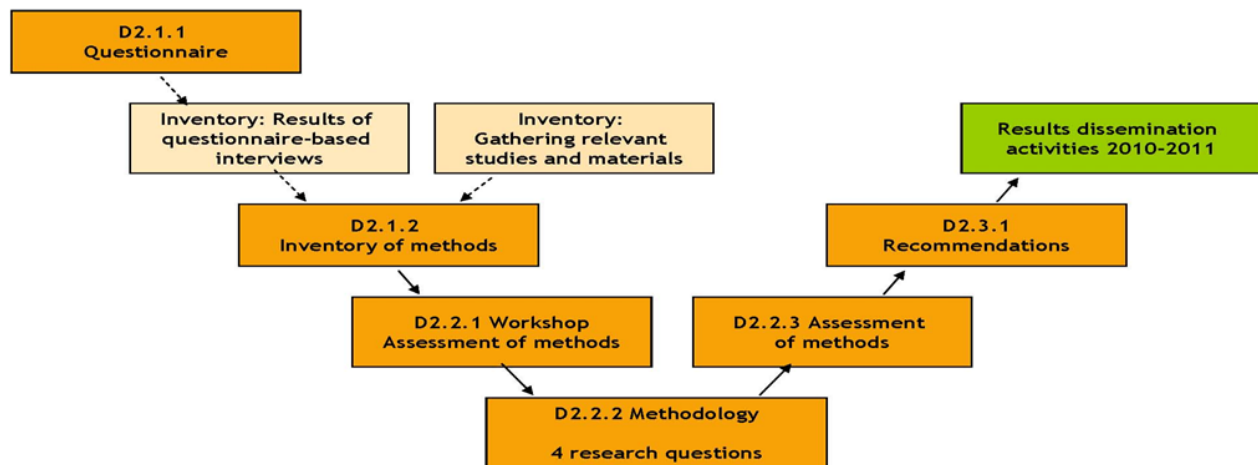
D2.1.1
Questionnaire

Inventory: Results of questionnaire-based interviews

Inventory: Gathering relevant studies and materials

Results dissemination activities 2010-2011

D2.1.2
Inventory of methods

D2.3.1
Recommendations

D2.2.1 Workshop
Assessment of methods

D2.2.3 Assessment of methods

D2.2.2 Methodology

4 research questions